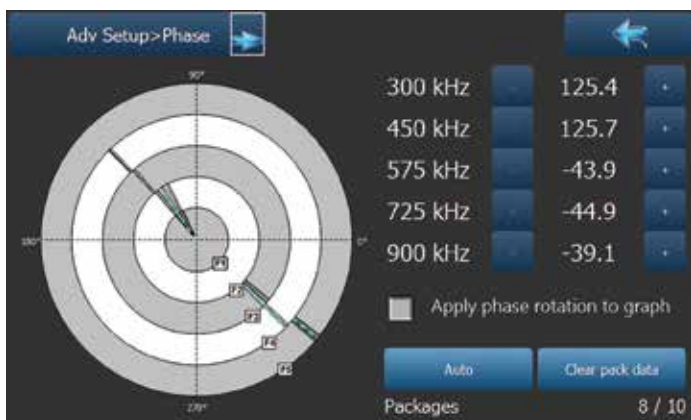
Adv Setup>Phase

90°

180°

0°

270°

F1

F2

F3

F4

F5

300 kHz - 125.4 +

450 kHz - 125.7 +

575 kHz - -43.9 +

725 kHz - -44.9 +

900 kHz - -39.1 +

Apply phase rotation to graph

Auto

Clear pack data

Packages 8 / 10